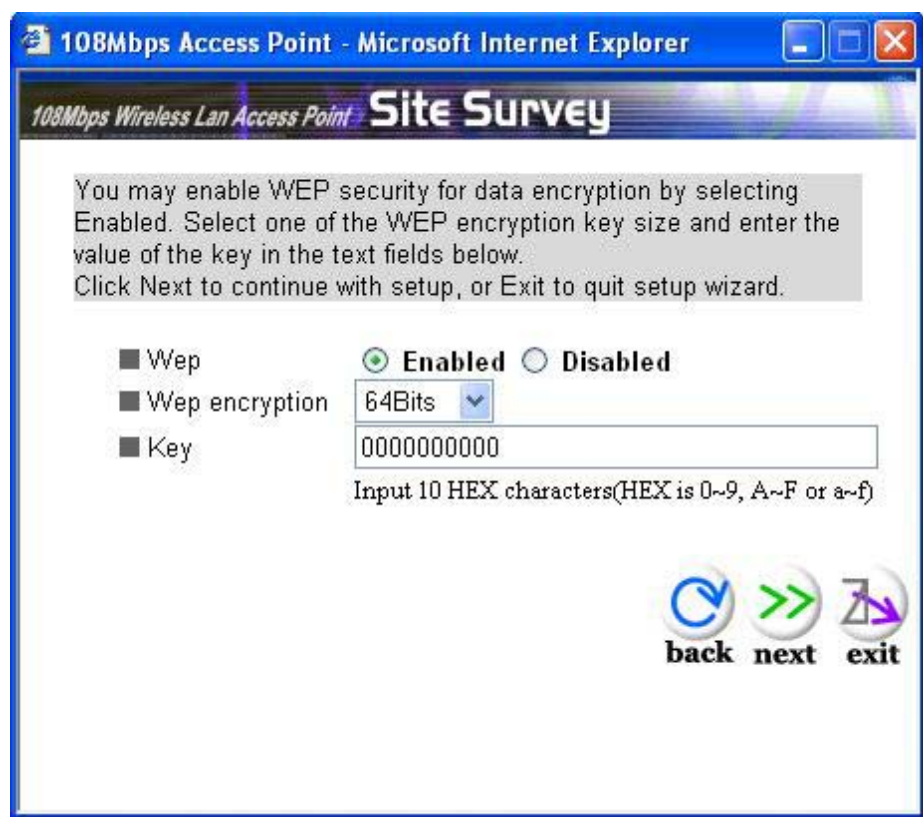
108Mbps Access Point - Microsoft Internet Explorer

108Mbps Wireless Lan Access Point Site Survey

You may enable WEP security for data encryption by selecting Enabled. Select one of the WEP encryption key size and enter the value of the key in the text fields below.
Click Next to continue with setup, or Exit to quit setup wizard.

Wep Enabled Disabled
Wep encryption 64Bits
Key 0000000000
Input 10 HEX characters(HEX is 0~9, A~F or a~f)

back next exit